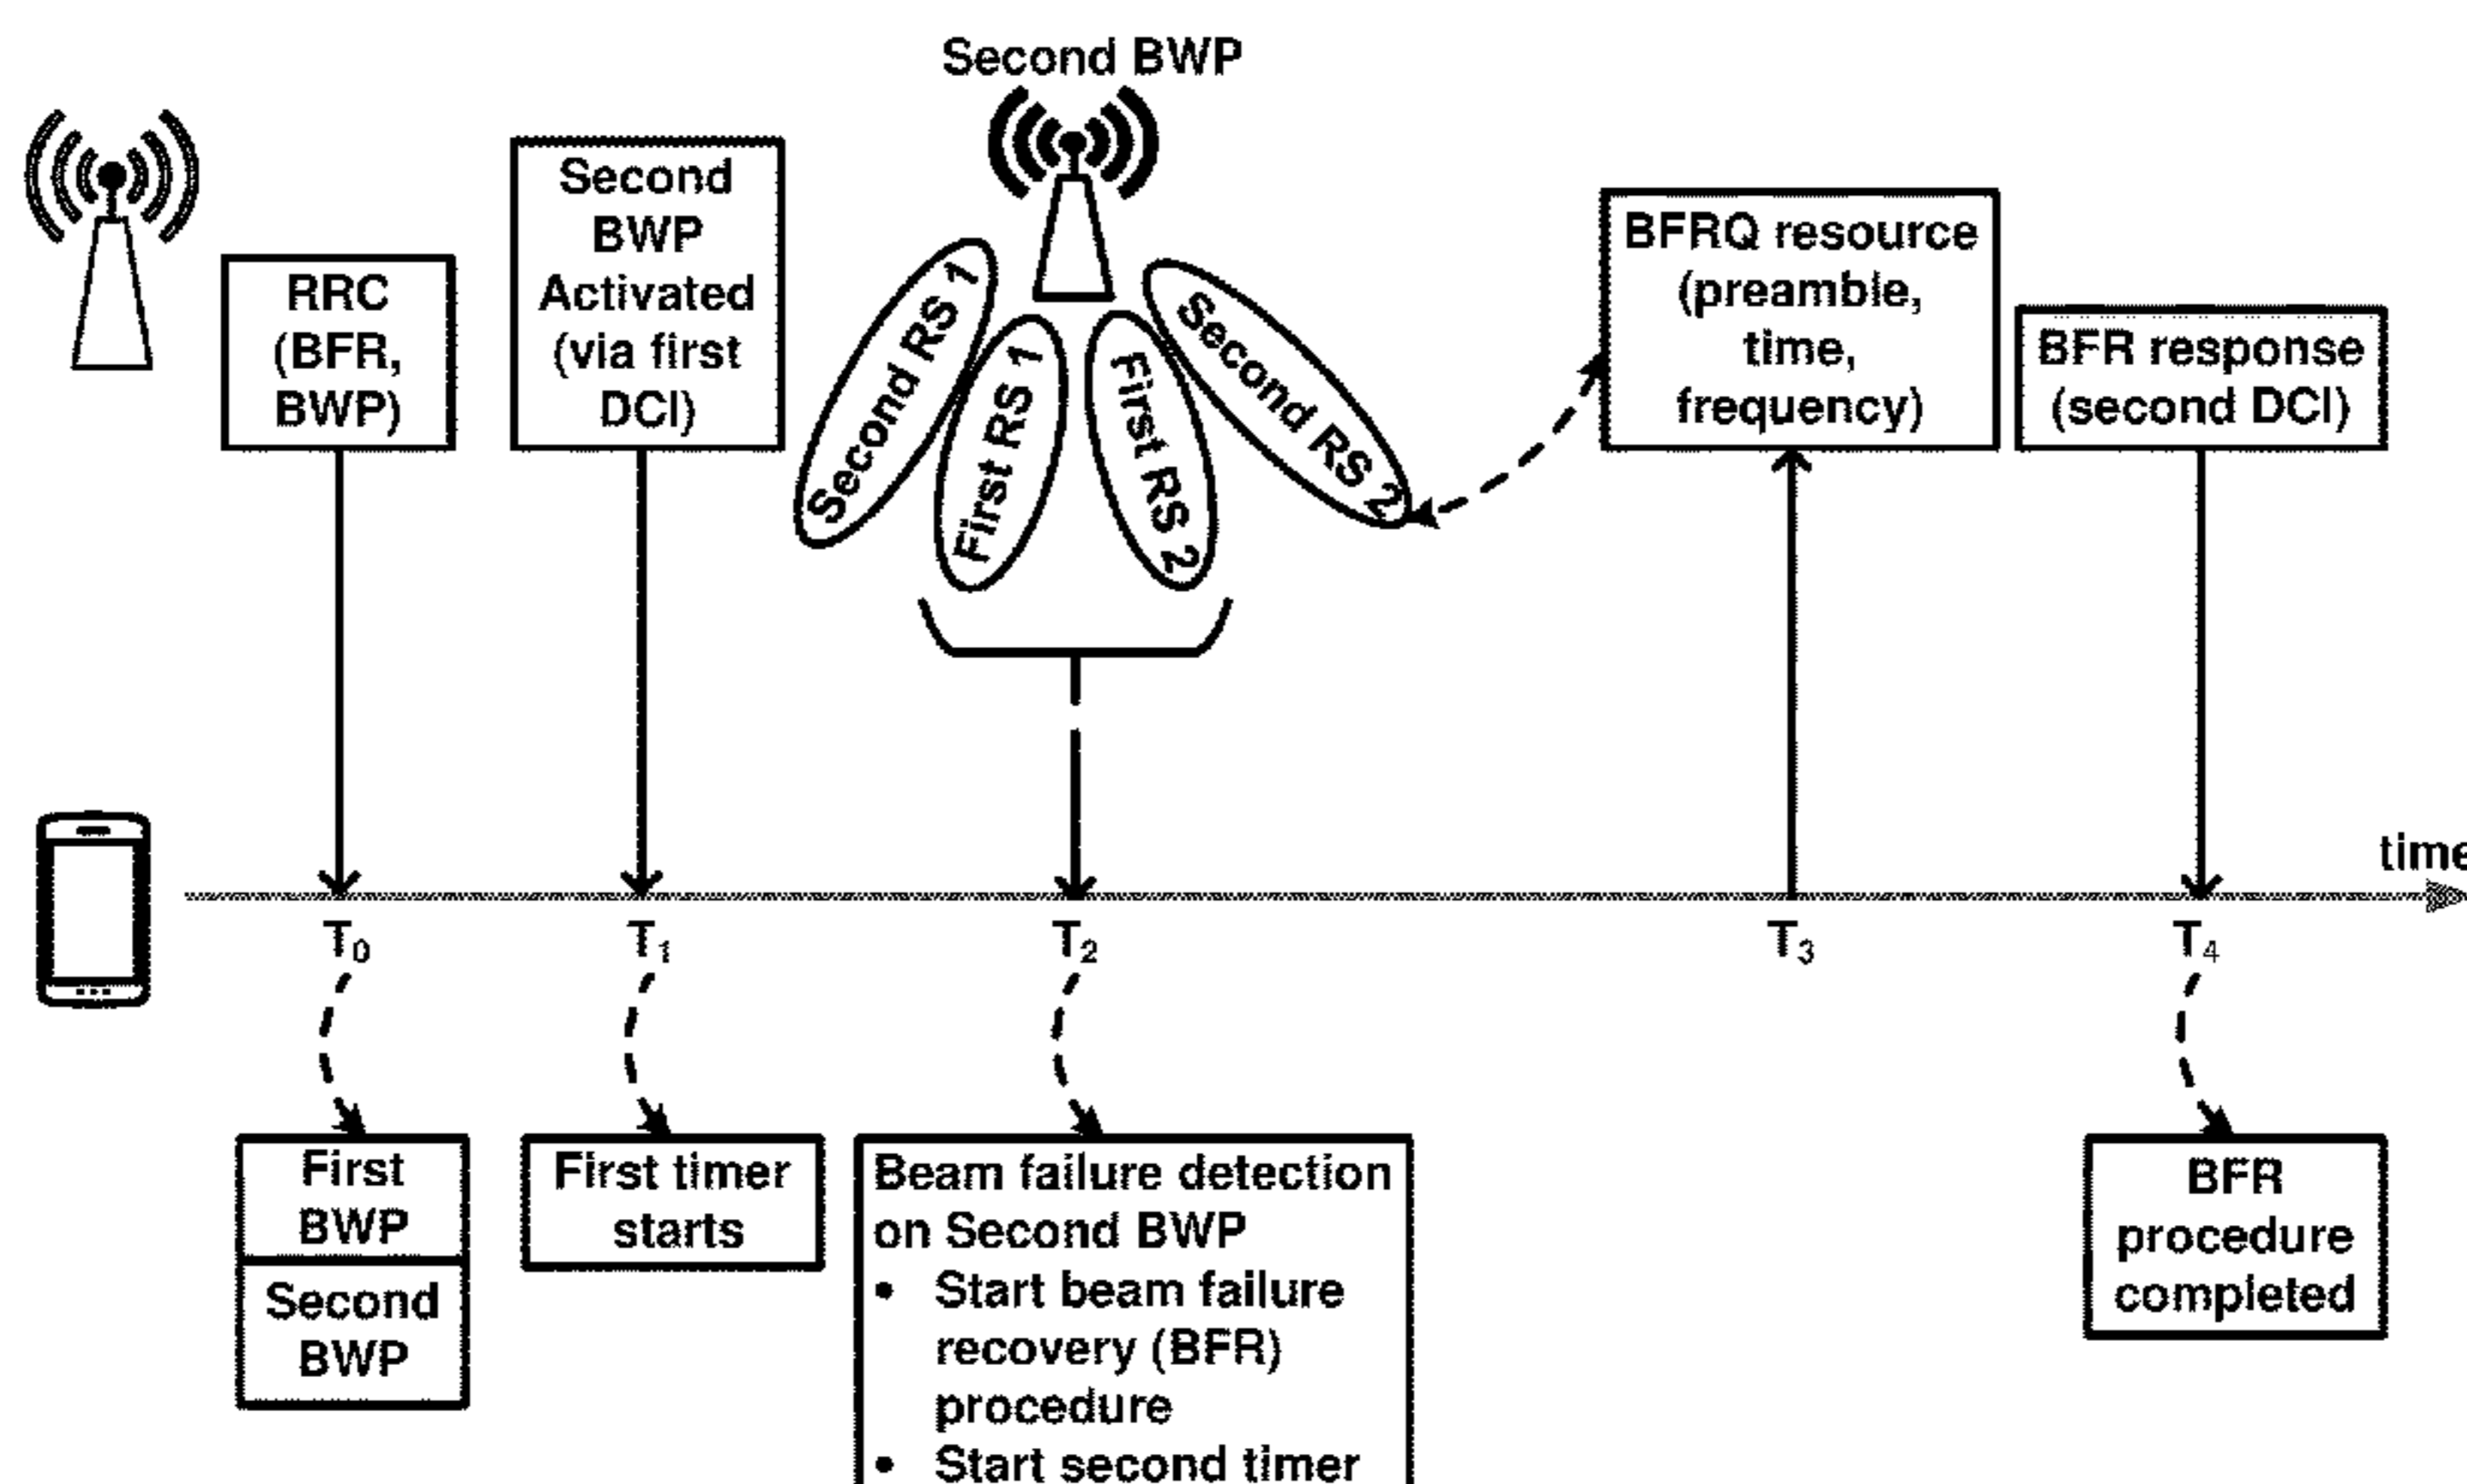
Second BWP

RRC (BFR, BWP)

Second BWP Activated (via first DCI)

Second RS 1

First RS 1

First RS 2

Second RS 2

BFRQ resource (preamble, time, frequency)

BFR response (second DCI)

time

$T_0$

$T_1$

$T_2$

$T_3$

$T_4$

First BWP

Second BWP

First timer starts

Beam failure detection on Second BWP
• Start beam failure recovery (BFR) procedure
• Start second timer

BFR procedure completed